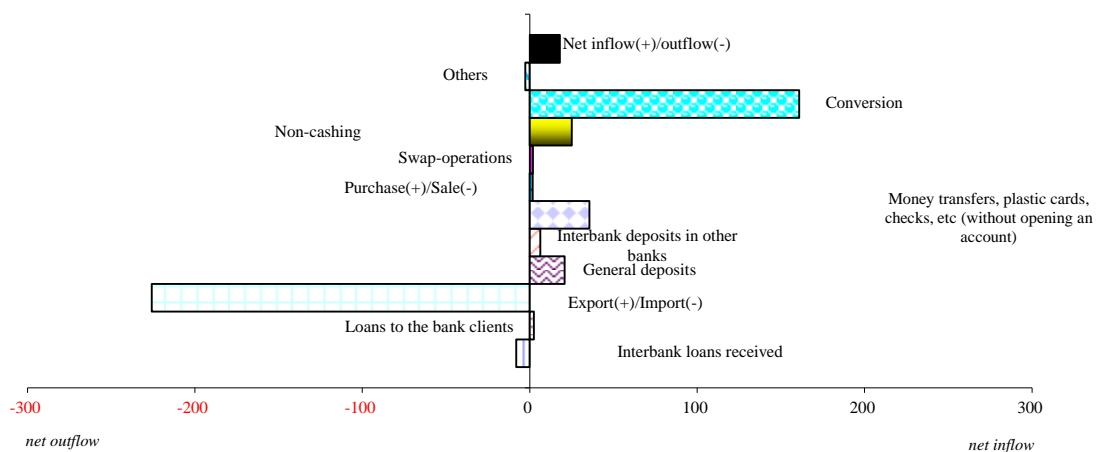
Net inflow(+)/outflow(-)

Others

Conversion

Non-cashing

Swap-operations

Purchase(+)/Sale(-)

Money transfers, plastic cards, checks, etc (without opening an account)

Interbank deposits in other banks

General deposits

Export(+)/Import(-)

Loans to the bank clients

Interbank loans received

-300 -200 -100 0 100 200 300

net outflow

net inflow